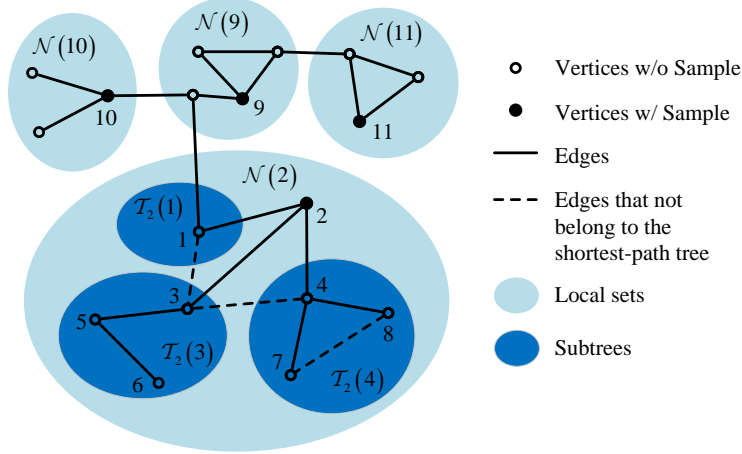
$\mathcal{N}(10)$

$\mathcal{N}(9)$

$\mathcal{N}(11)$

10

9

11

$\mathcal{N}(2)$

$\mathcal{T}_2(1)$

1

2

3

4

5

$\mathcal{T}_2(3)$

6

7

8

$\mathcal{T}_2(4)$

Vertices w/o Sample

Vertices w/ Sample

Edges

Edges that not belong to the shortest-path tree

Local sets

Subtrees